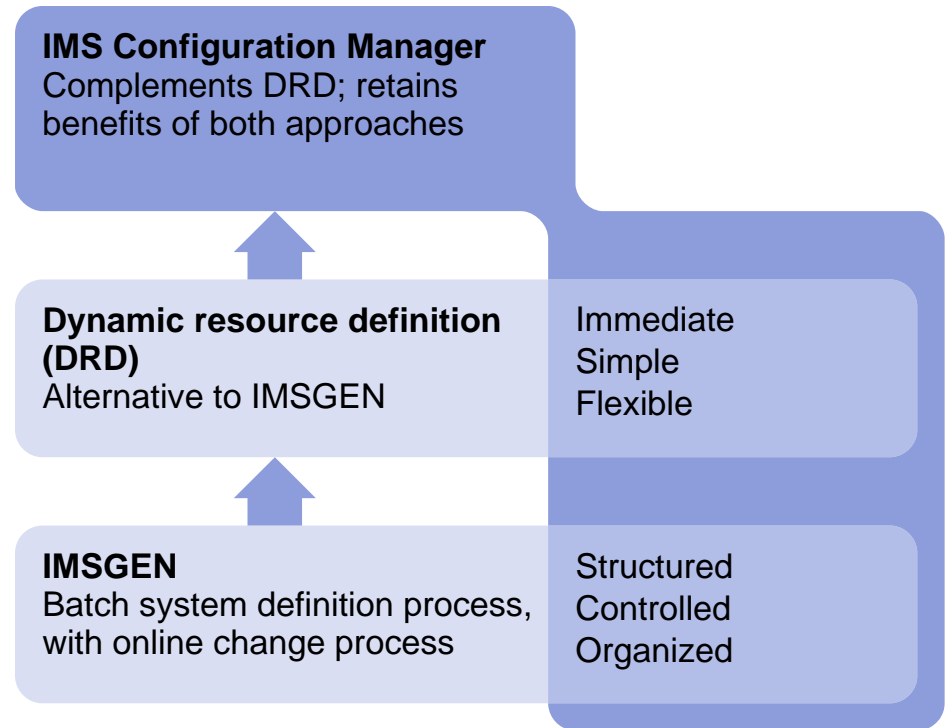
**IMS Configuration Manager**
Complements DRD; retains benefits of both approaches

**Dynamic resource definition (DRD)**
Alternative to IMSGEN

Immediate
Simple
Flexible

**IMSGEN**
Batch system definition process, with online change process

Structured
Controlled
Organized